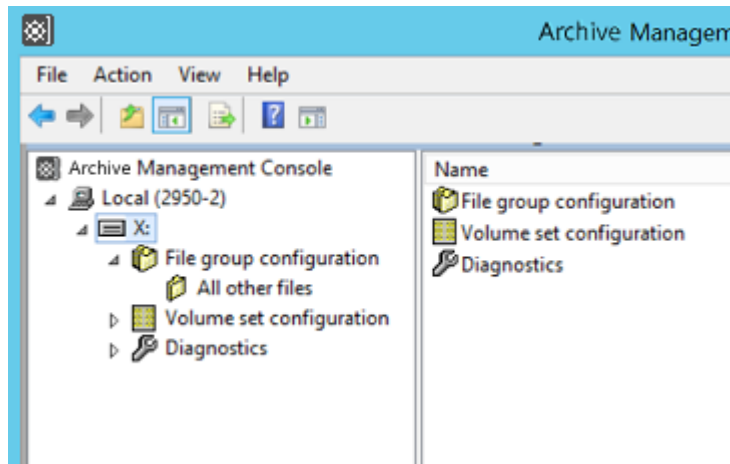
Archive Managem

File Action View Help

Archive Management Console
Local (2950-2)
X:
File group configuration
All other files
Volume set configuration
Diagnostics

Name
File group configuration
Volume set configuration
Diagnostics